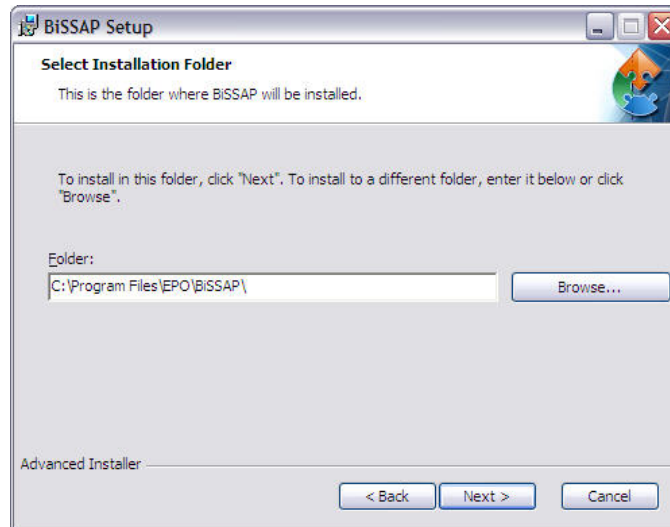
BiSSAP Setup

Select Installation Folder

This is the folder where BiSSAP will be installed.

To install in this folder, click "Next". To install to a different folder, enter it below or click "Browse".

Folder:

C:\Program Files\EPO\BiSSAP\

Browse...

Advanced Installer

< Back

Next >

Cancel